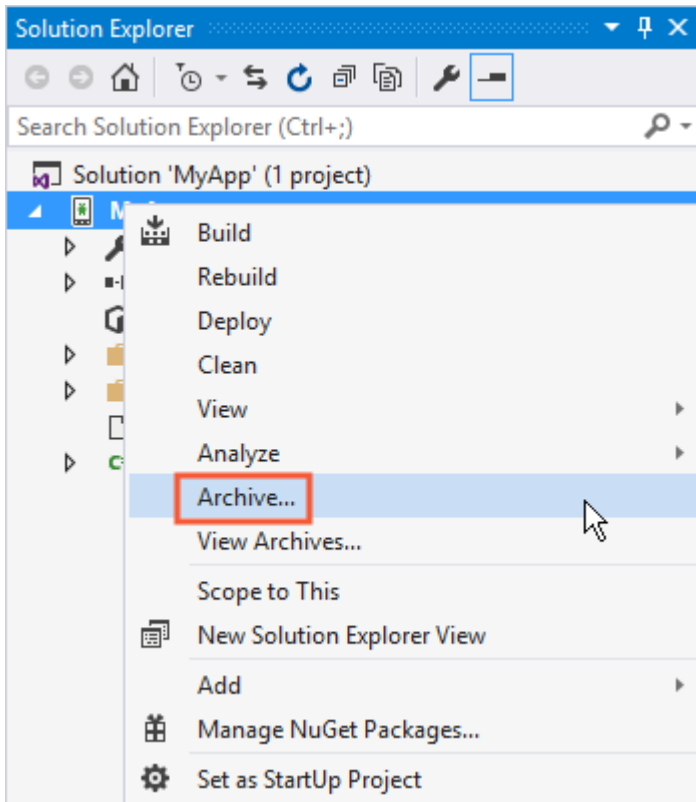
Solution Explorer

Search Solution Explorer (Ctrl+;)

Solution 'MyApp' (1 project)

M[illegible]

Build
Rebuild
Deploy
Clean
View
Analyze
Archive...
View Archives...
Scope to This
New Solution Explorer View
Add
Manage NuGet Packages...
Set as StartUp Project